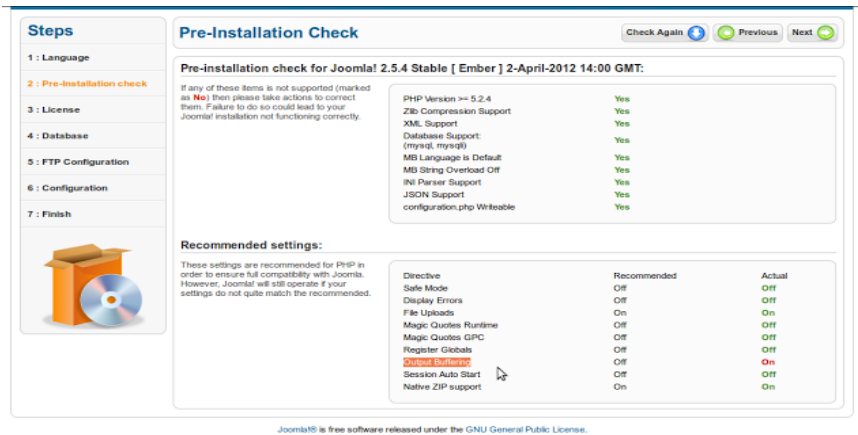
Steps

1 : Language

2 : Pre-Installation check

3 : License

4 : Database

5 : FTP Configuration

6 : Configuration

7 : Finish

Pre-Installation Check

Check Again

Previous

Next

Pre-installation check for Joomla! 2.5.4 Stable [ Ember ] 2-April-2012 14:00 GMT:

If any of these items is not supported (marked as No) then please take actions to correct them. Failure to do so could lead to your Joomla! installation not functioning correctly.

| | |
|---|---|
| PHP Version >= 5.2.4 | Yes |
| Zlib Compression Support | Yes |
| XML Support | Yes |
| Database Support: (mysql, mysqli) | Yes |
| MB Language is Default | Yes |
| MB String Overload Off | Yes |
| INI Parser Support | Yes |
| JSON Support | Yes |
| configuration.php Writeable | Yes |

Recommended settings:

These settings are recommended for PHP in order to ensure full compatibility with Joomla. However, Joomla! will still operate if your settings do not quite match the recommended.

| Directive | Recommended | Actual |
|---|---|---|
| Safe Mode | Off | Off |
| Display Errors | Off | Off |
| File Uploads | On | On |
| Magic Quotes Runtime | Off | Off |
| Magic Quotes GPC | Off | Off |
| Register Globals | Off | Off |
| Output Buffering | Off | On |
| Session Auto Start | Off | Off |
| Native ZIP support | On | On |

Joomla!® is free software released under the GNU General Public License.